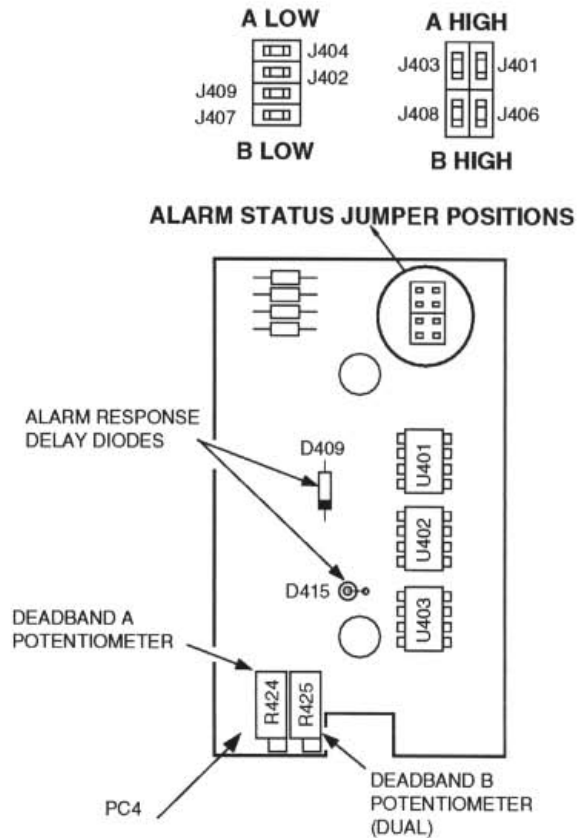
A LOW
J404
J402
J409
J407
B LOW

A HIGH
J403
J401
J408
J406
B HIGH

ALARM STATUS JUMPER POSITIONS

ALARM RESPONSE DELAY DIODES

D409

U401

U402

D415

U403

DEADBAND A POTENTIOMETER

R424
R425

PC4

DEADBAND B POTENTIOMETER (DUAL)